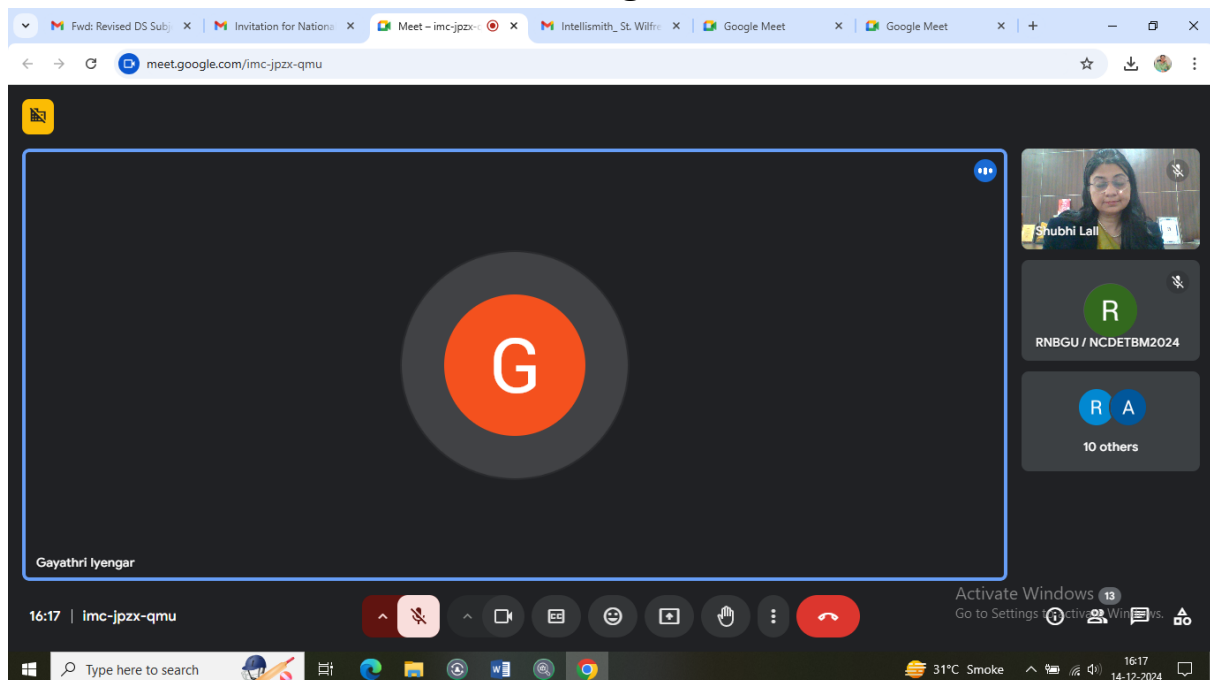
Fwd: Revised DS Subj ×
Invitation for Nationa ×
Meet – imc-jpzx-c ×
Intellismith_ St. Wilfre ×
Google Meet ×
Google Meet ×
+

meet.google.com/imc-jpzx-qmu

Shubhi Lall

R
RNBGU / NCDETBM2024

R A
10 others

G

Gayathri Iyengar

16:17 | imc-jpzx-qmu

Activate Windows 13
Go to Settings to activate Windows.

Type here to search

31°C Smoke

16:17
14-12-2024